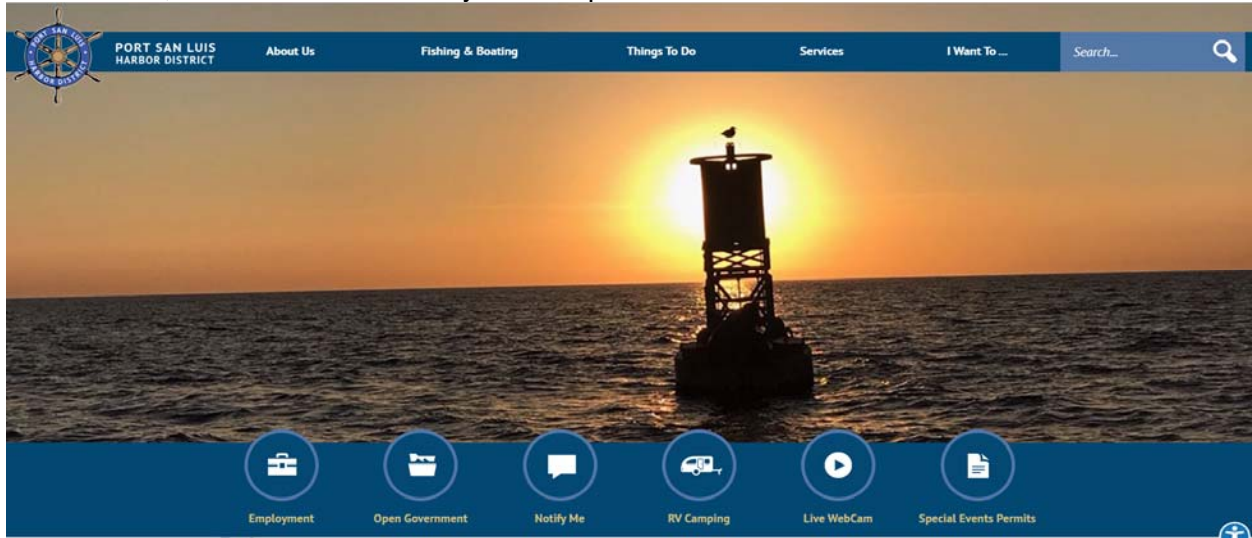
PORT SAN LUIS HARBOR DISTRICT

PORT SAN LUIS
HARBOR DISTRICT

About Us

Fishing & Boating

Things To Do

Services

I Want To ...

Search...

Employment

Open Government

Notify Me

RV Camping

Live WebCam

Special Events Permits